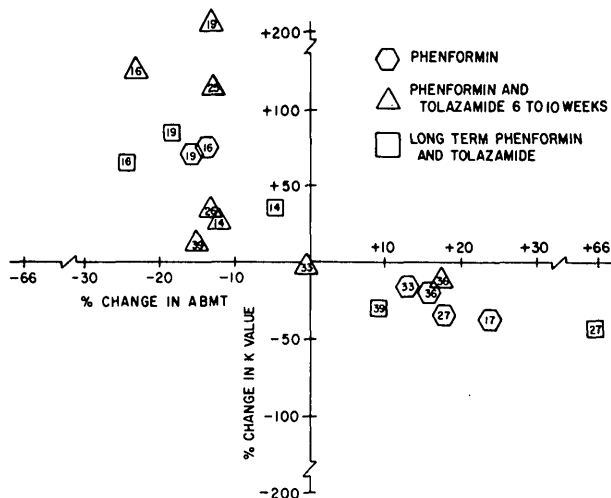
+200
+100
+50
-50
-100
-200
-66
-30
-20
-10
+10
+20
+30
+66
% CHANGE IN ABMT
% CHANGE IN K VALUE

PHENFORMIN
PHENFORMIN AND TOLAZAMIDE 6 TO 10 WEEKS
LONG TERM PHENFORMIN AND TOLAZAMIDE

19
16
25
19
16
19
16
26
14
14
39
33
33
36
36
39
27
17
27